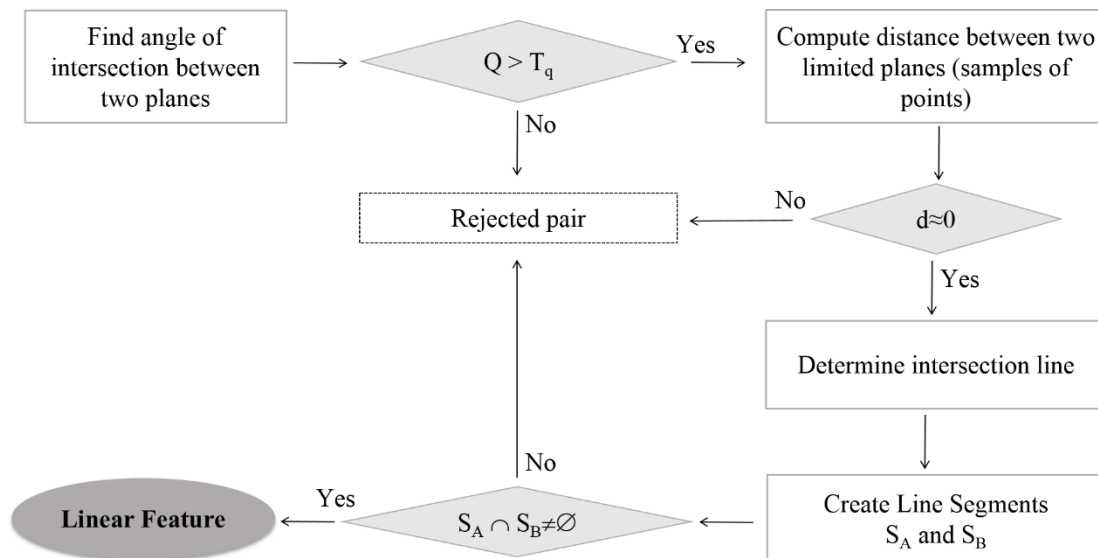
Find angle of intersection between two planes

$Q > T_q$

Yes

Compute distance between two limited planes (samples of points)

No

Rejected pair

No

$d \approx 0$

Yes

Determine intersection line

No

Create Line Segments $S_A$ and $S_B$

Yes

Linear Feature

$S_A \cap S_B \neq \emptyset$